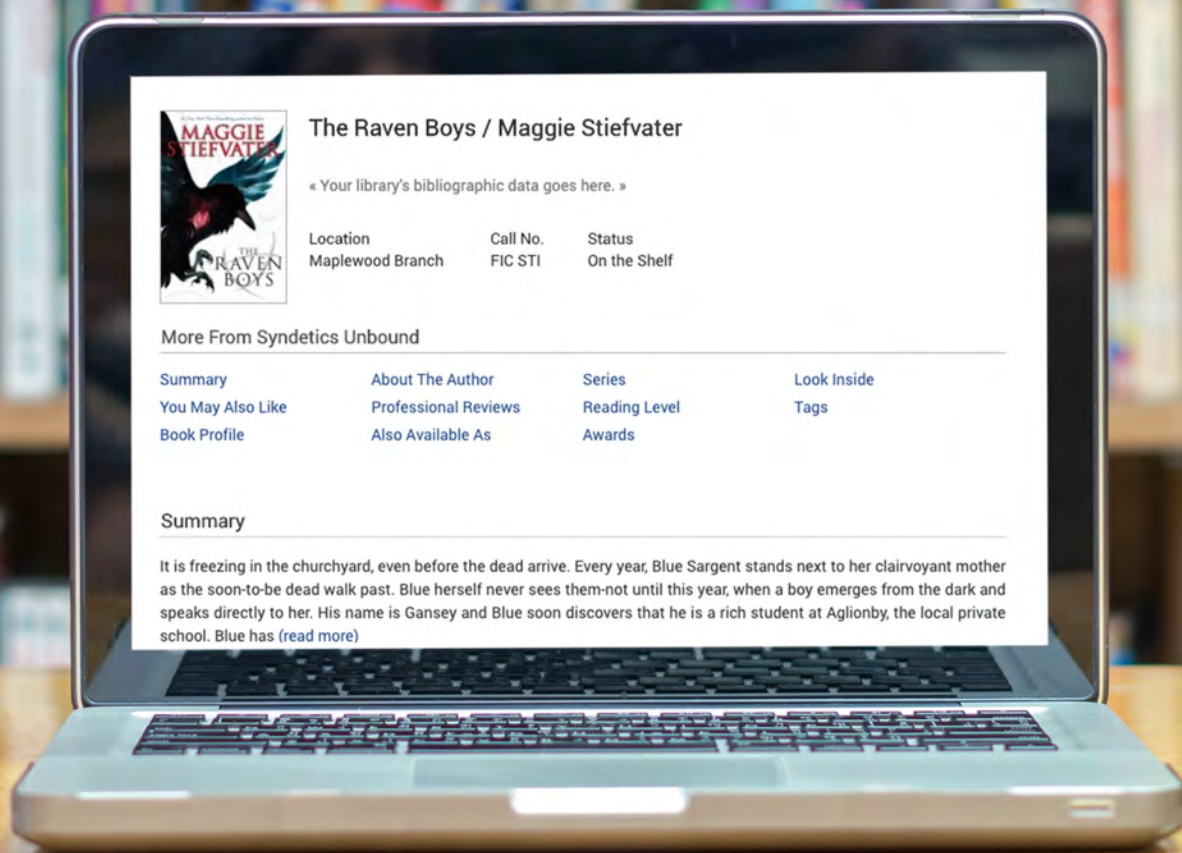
MAGGIE STIEFVATER

THE RAVEN BOYS

The Raven Boys / Maggie Stiefvater

« Your library's bibliographic data goes here. »

| Location | Call No. | Status |
|---|---|---|
| Maplewood Branch | FIC STI | On the Shelf |

More From Syndetics Unbound

| | | | |
|---|---|---|---|
| Summary | About The Author | Series | Look Inside |
| You May Also Like | Professional Reviews | Reading Level | Tags |
| Book Profile | Also Available As | Awards | |

Summary

It is freezing in the churchyard, even before the dead arrive. Every year, Blue Sargent stands next to her clairvoyant mother as the soon-to-be dead walk past. Blue herself never sees them-not until this year, when a boy emerges from the dark and speaks directly to her. His name is Gansey and Blue soon discovers that he is a rich student at Aglionby, the local private school. Blue has (read more)